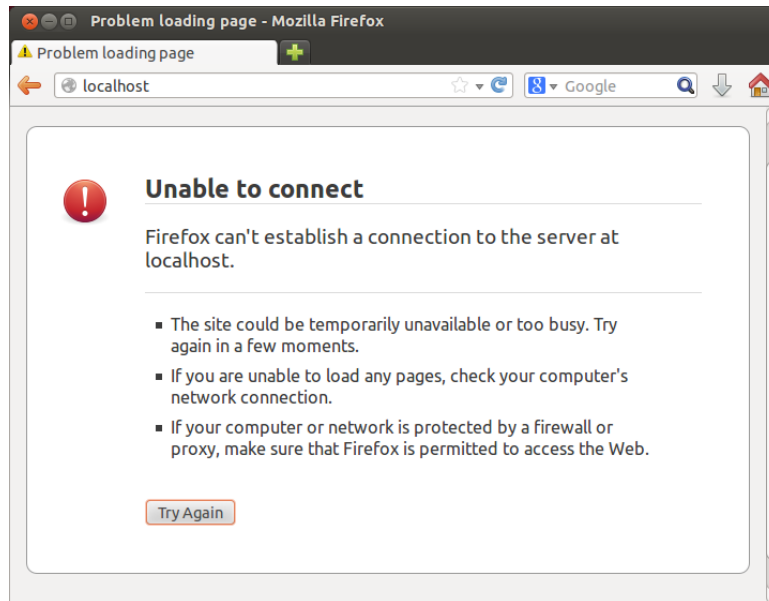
Problem loading page - Mozilla Firefox

Problem loading page

localhost

Google

Unable to connect

Firefox can't establish a connection to the server at localhost.

- The site could be temporarily unavailable or too busy. Try again in a few moments.
- If you are unable to load any pages, check your computer's network connection.
- If your computer or network is protected by a firewall or proxy, make sure that Firefox is permitted to access the Web.

Try Again